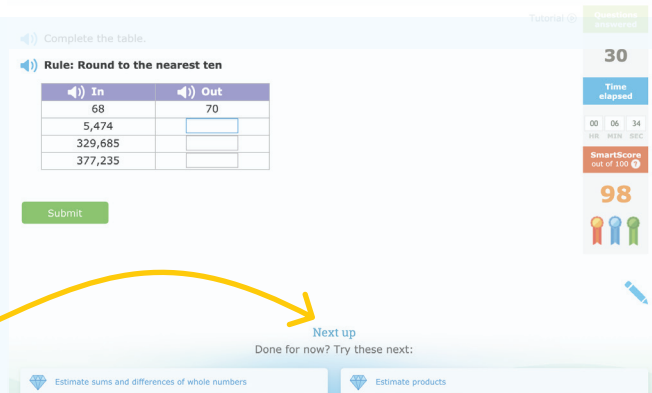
Tutorial

Questions answered

Complete the table.

Rule: Round to the nearest ten

| In | Out |
|---|---|
| 68 | 70 |
| 5,474 | |
| 329,685 | |
| 377,235 | |

Submit

30

Time elapsed

00 HR 06 MIN 34 SEC

SmartScore out of 100

98

Next up

Done for now? Try these next:

Estimate sums and differences of whole numbers

Estimate products